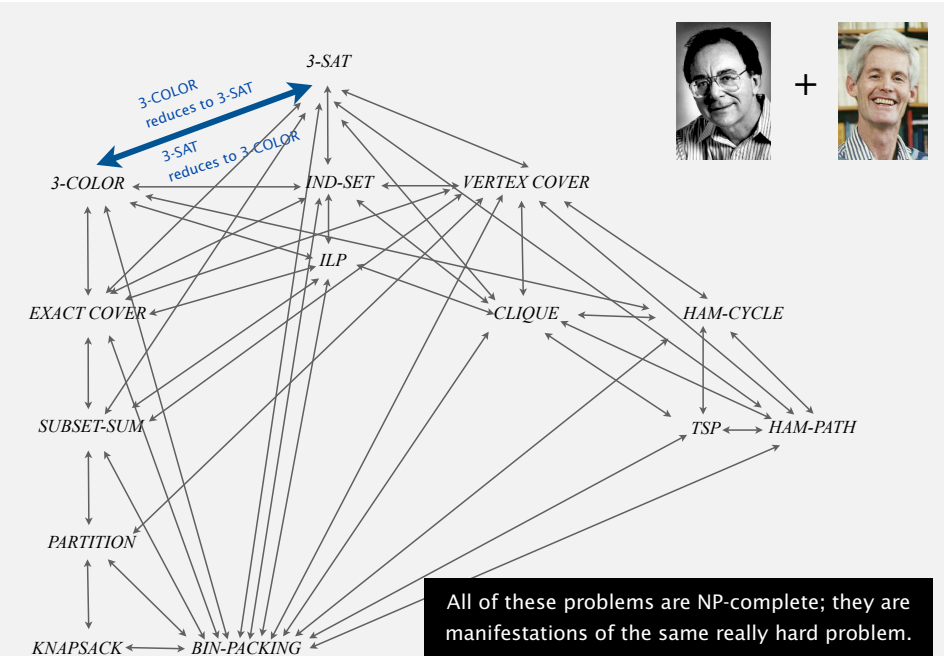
3-SAT

3-COLOR reduces to 3-SAT

3-SAT reduces to 3-COLOR

+

3-COLOR

IND-SET

VERTEX COVER

ILP

EXACT COVER

CLIQUE

HAM-CYCLE

SUBSET-SUM

TSP

HAM-PATH

PARTITION

KNAPSACK

BIN-PACKING

All of these problems are NP-complete; they are manifestations of the same really hard problem.